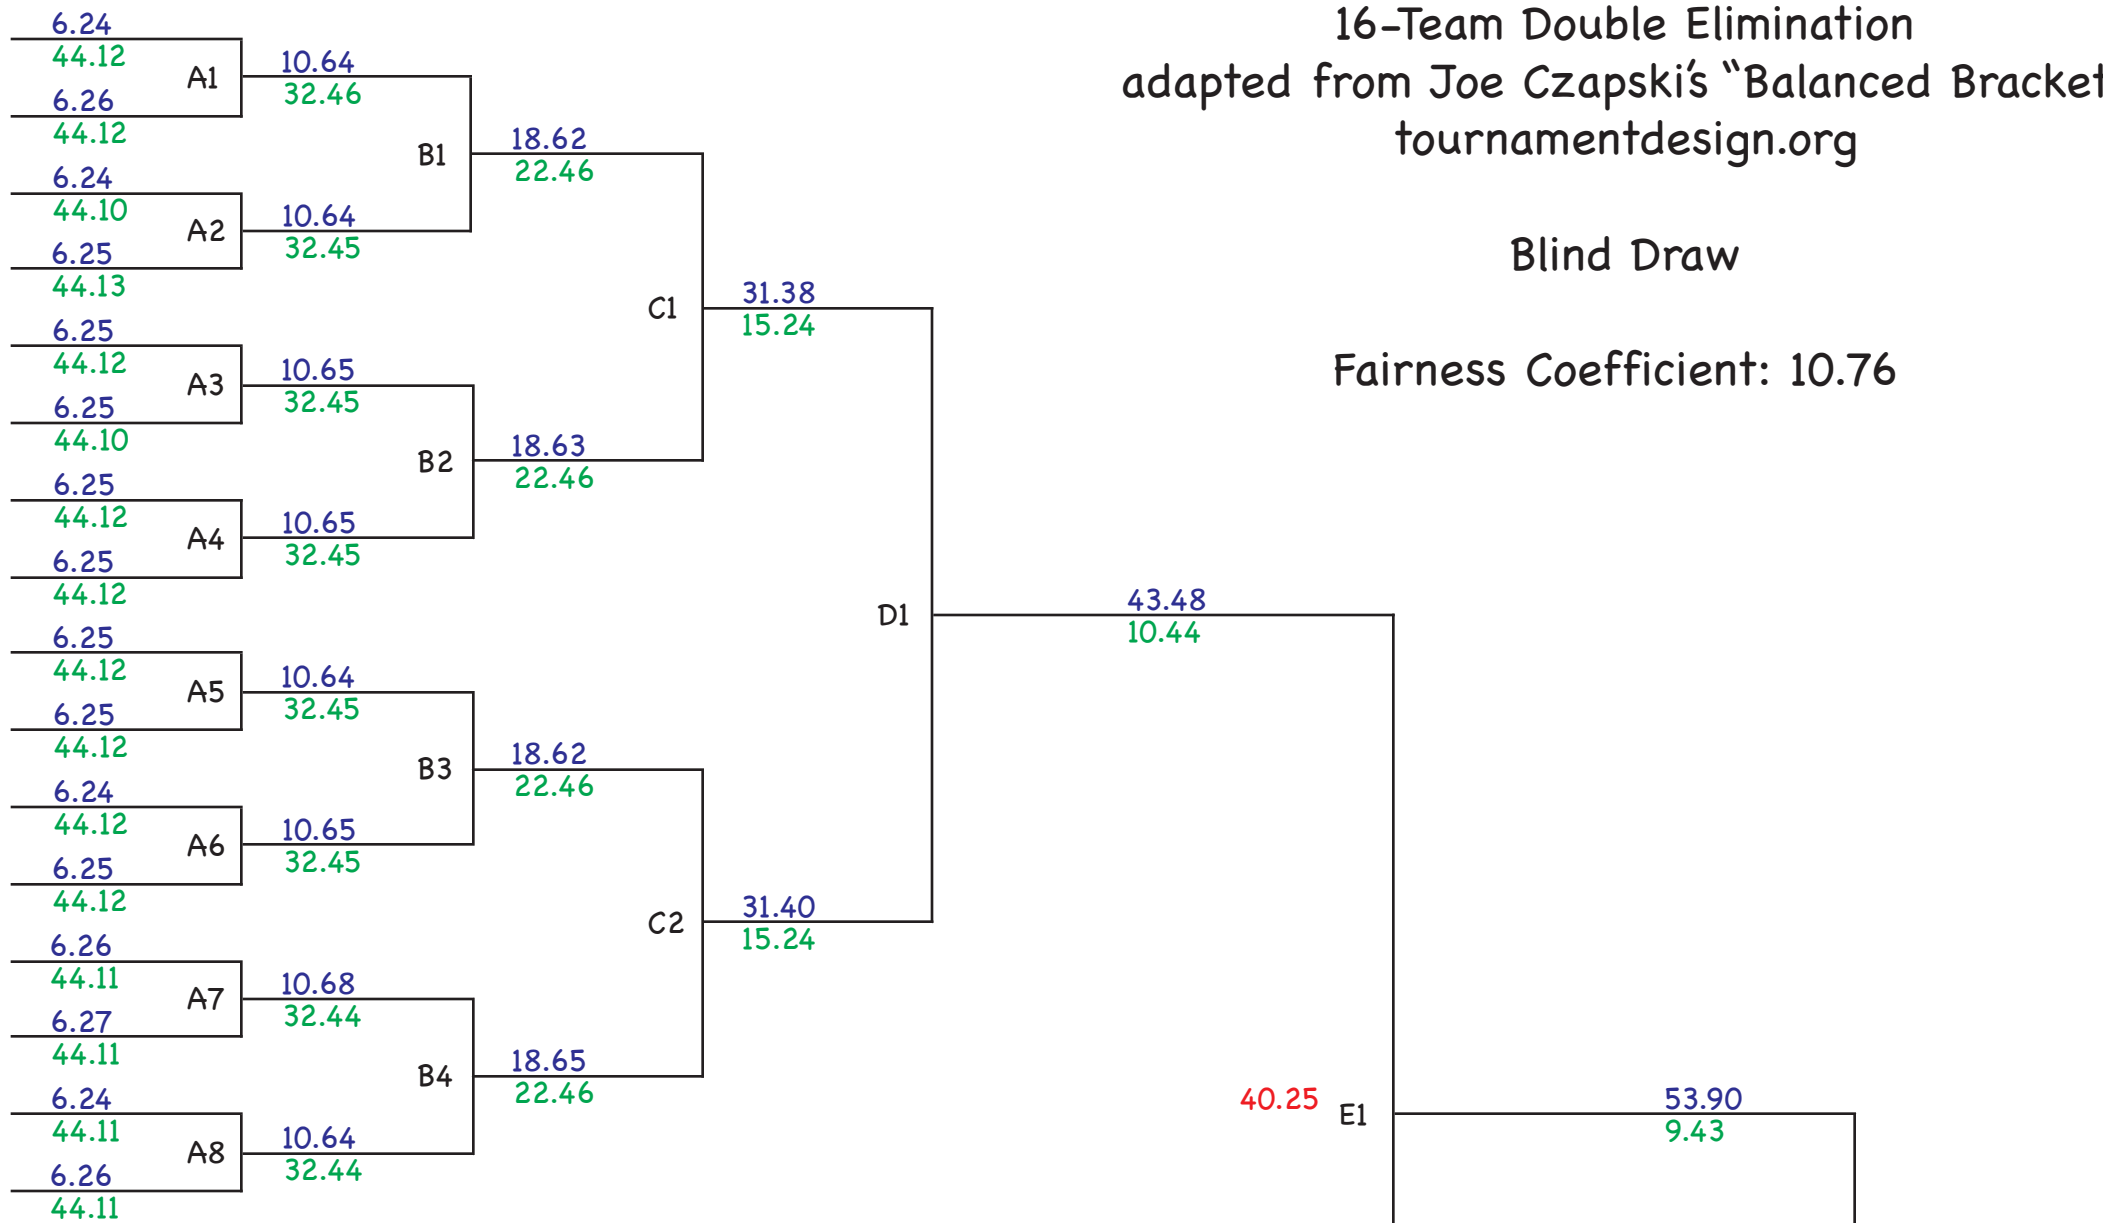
16-Team Double Elimination
adapted from Joe Czapski's "Balanced Bracket
tournamentdesign.org

Blind Draw

Fairness Coefficient: 10.76

6.24
44.12
A1
6.26
44.12
10.64
32.46
B1
6.24
44.10
A2
6.25
44.13
10.64
32.45
18.62
22.46
C1
31.38
15.24
6.25
44.12
A3
6.25
44.10
10.65
32.45
B2
18.63
22.46
6.25
44.12
A4
6.25
44.12
10.65
32.45
D1
43.48
10.44
6.25
44.12
A5
6.25
44.12
10.64
32.45
B3
18.62
22.46
6.24
44.12
A6
6.25
44.12
10.65
32.45
C2
31.40
15.24
6.26
44.11
A7
6.27
44.11
10.68
32.44
B4
18.65
22.46
6.24
44.11
A8
6.26
44.11
10.64
32.44
40.25
E1
53.90
9.43